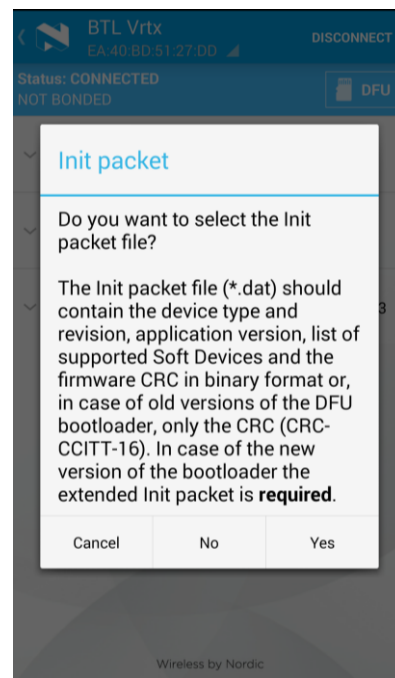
BTL Vrtx
EA:40:BD:51:27:DD
DISCONNECT
Status: CONNECTED
NOT BONDED
DFU

Init packet

Do you want to select the Init packet file?

The Init packet file (*.dat) should contain the device type and revision, application version, list of supported Soft Devices and the firmware CRC in binary format or, in case of old versions of the DFU bootloader, only the CRC (CRC-CCITT-16). In case of the new version of the bootloader the extended Init packet is **required**.

Cancel
No
Yes

Wireless by Nordic